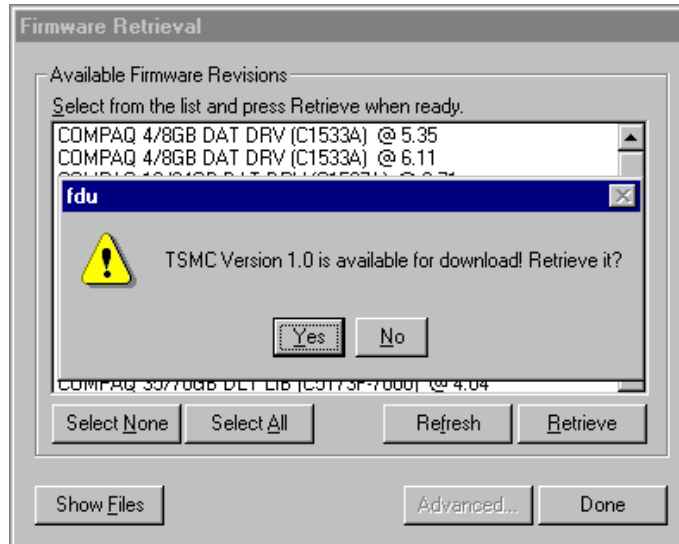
Firmware Retrieval

Available Firmware Revisions

Select from the list and press Retrieve when ready.

COMPAQ 4/8GB DAT DRV (C1533A) @ 5.35
COMPAQ 4/8GB DAT DRV (C1533A) @ 6.11
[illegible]

fdu

TSMC Version 1.0 is available for download! Retrieve it?

Yes
No

COMPAQ 35/70GB DLT LIB (C5173F-7000) @ 4.04

Select None
Select All
Refresh
Retrieve

Show Files
Advanced...
Done